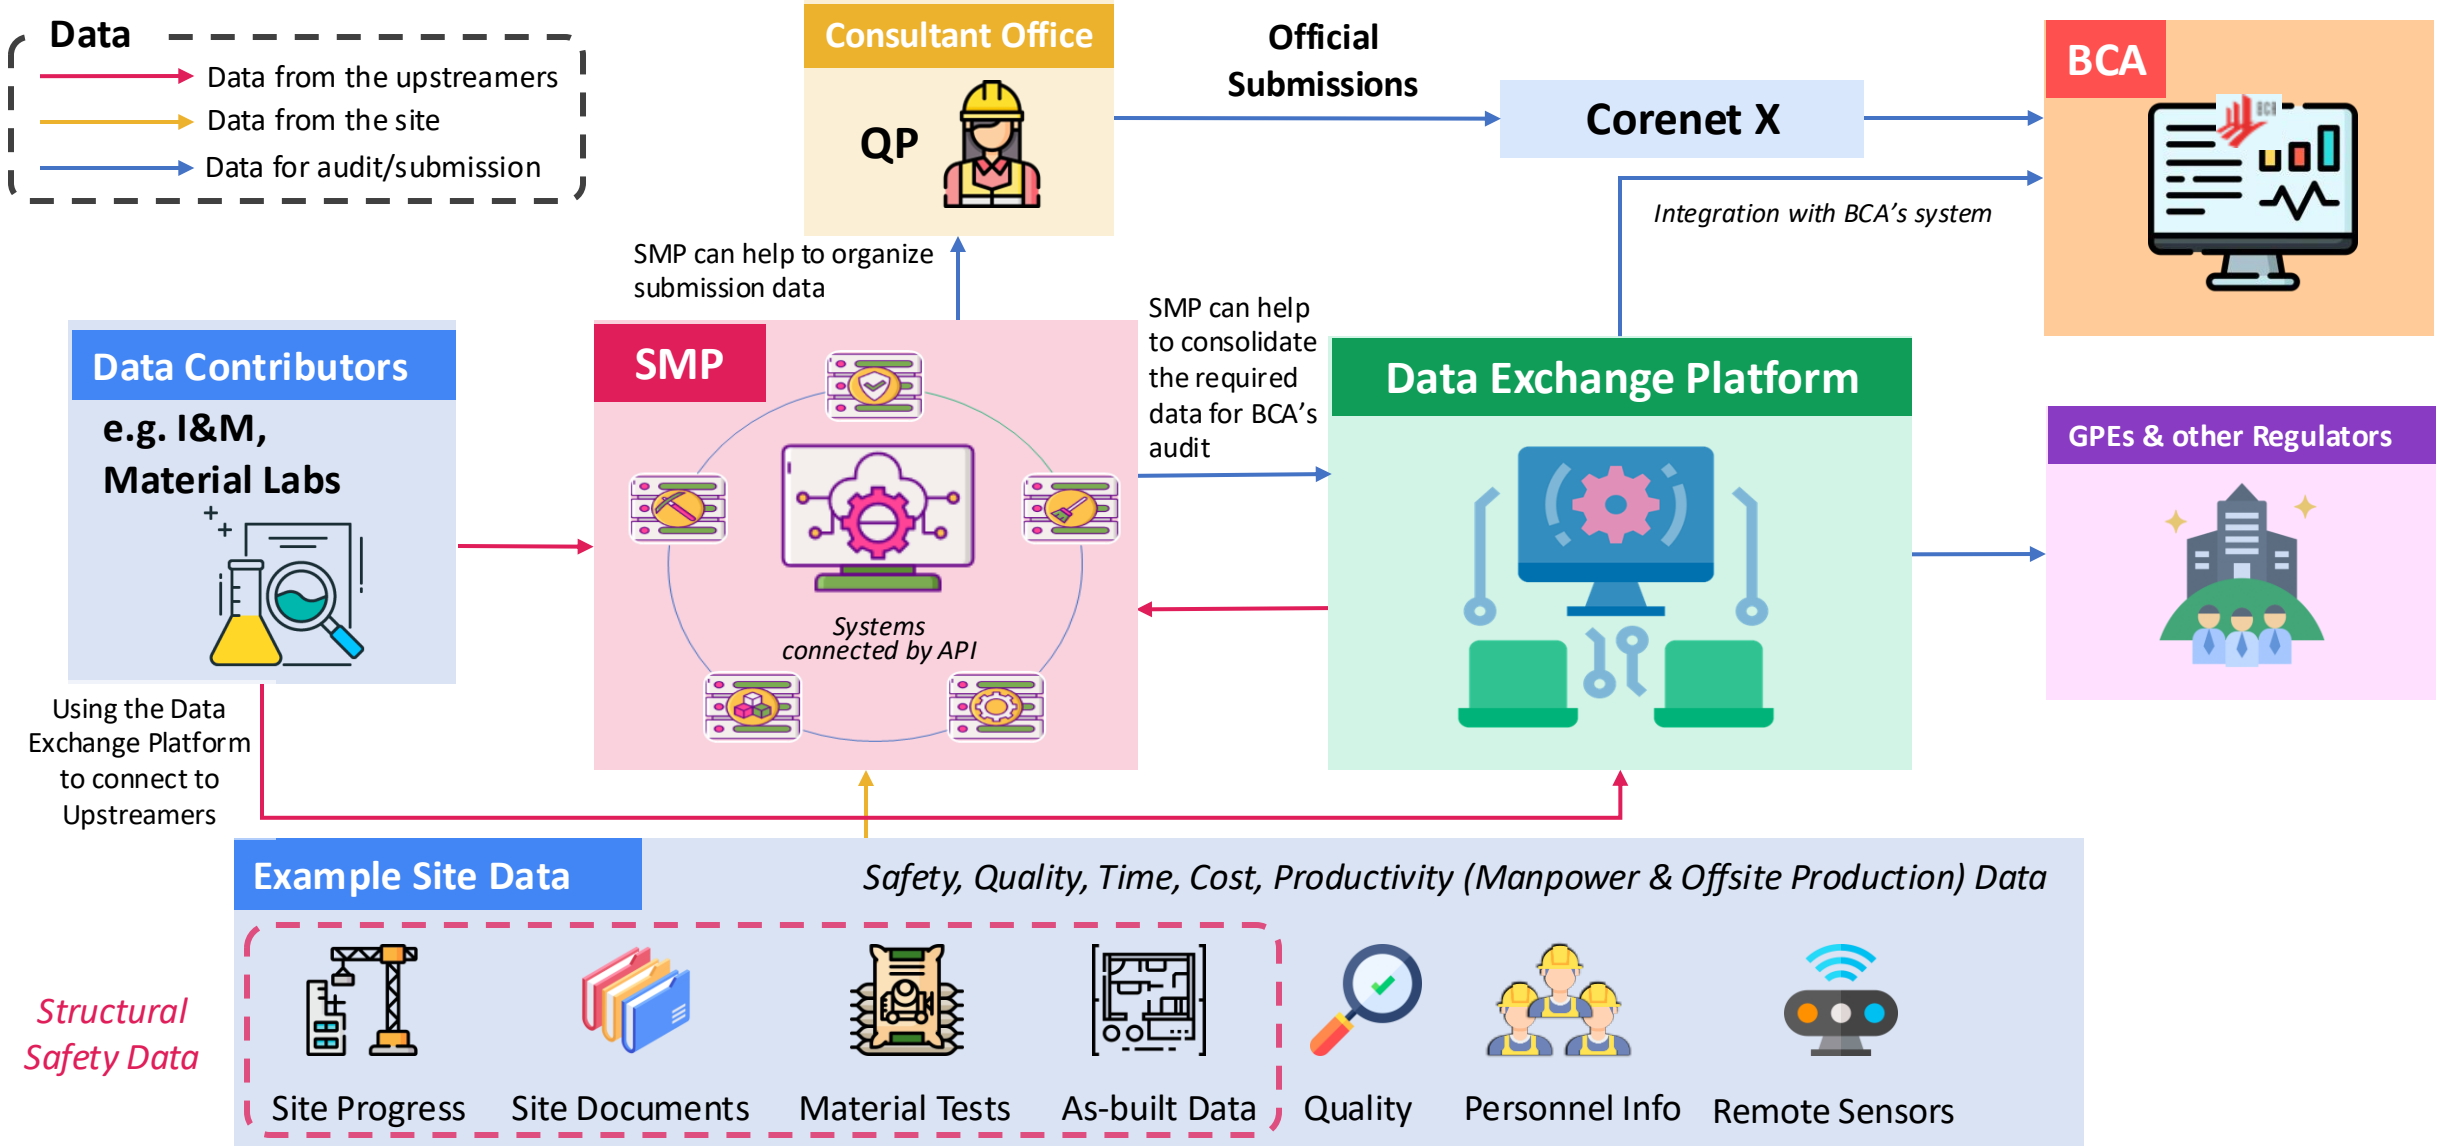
Data

Data from the upstreamers

Data from the site

Data for audit/submission

Consultant Office

QP

Official Submissions

Corenet X

BCA

Integration with BCA's system

SMP can help to organize submission data

SMP can help to consolidate the required data for BCA's audit

Data Contributors

e.g. I&M, Material Labs

SMP

Systems connected by API

Data Exchange Platform

GPEs & other Regulators

Using the Data Exchange Platform to connect to Upstreamers

Example Site Data

Safety, Quality, Time, Cost, Productivity (Manpower & Offsite Production) Data

Structural Safety Data

Site Progress

Site Documents

Material Tests

As-built Data

Quality

Personnel Info

Remote Sensors